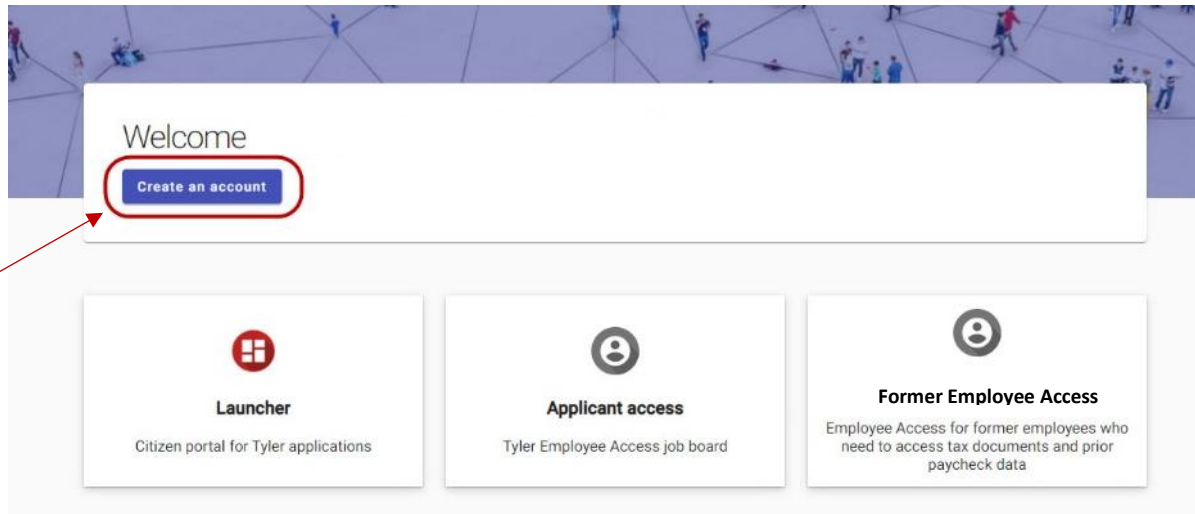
Welcome

Create an account

Launcher

Citizen portal for Tyler applications

Applicant access

Tyler Employee Access job board

Former Employee Access

Employee Access for former employees who need to access tax documents and prior paycheck data